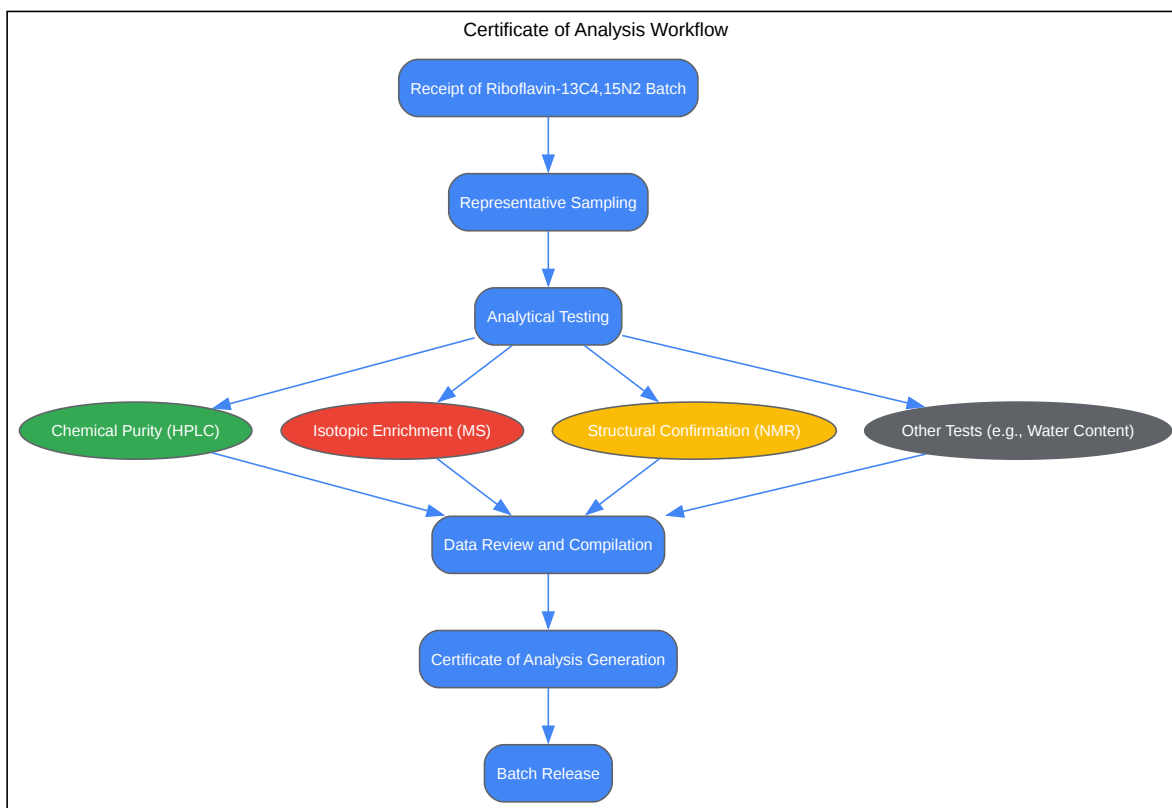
Certificate of Analysis Workflow

Receipt of Riboflavin-13C4,15N2 Batch

Representative Sampling

Analytical Testing

Chemical Purity (HPLC)

Isotopic Enrichment (MS)

Structural Confirmation (NMR)

Other Tests (e.g., Water Content)

Data Review and Compilation

Certificate of Analysis Generation

Batch Release